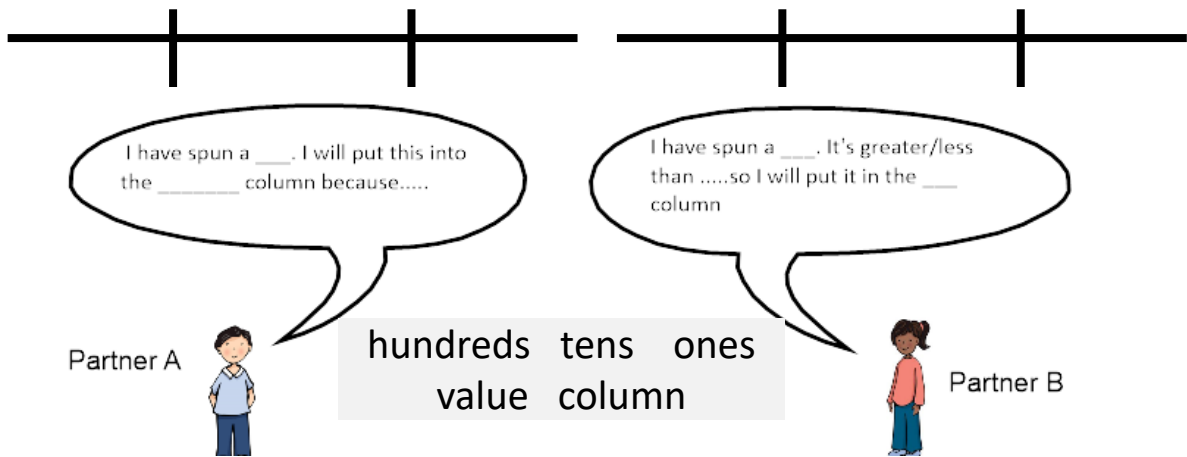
I have spun a ___. I will put this into the _______ column because.....

I have spun a ___. It's greater/less than .....so I will put it in the ___ column

Partner A

hundreds tens ones value column

Partner B